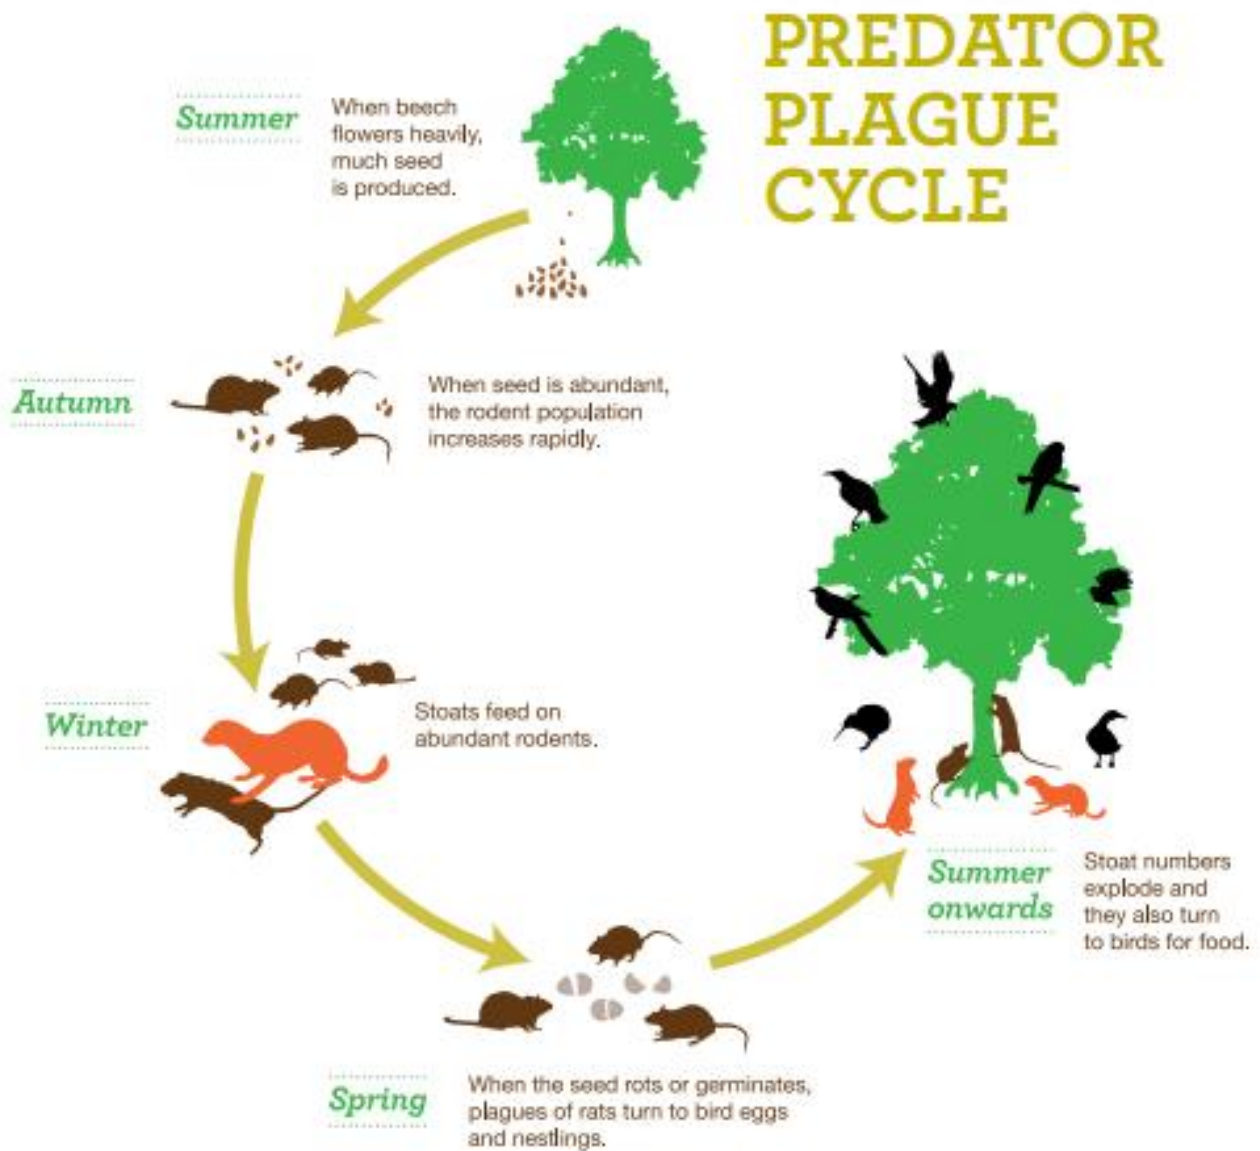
PREDATOR PLAGUE CYCLE

Summer

When beech flowers heavily, much seed is produced.

Autumn

When seed is abundant, the rodent population increases rapidly.

Winter

Stoats feed on abundant rodents.

Spring

When the seed rots or germinates, plagues of rats turn to bird eggs and nestlings.

Summer onwards

Stoat numbers explode and they also turn to birds for food.